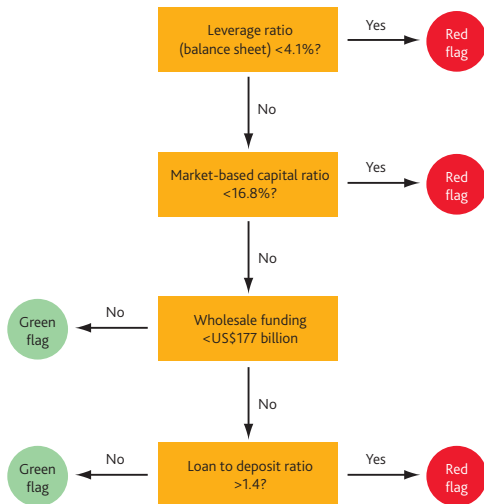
Leverage ratio (balance sheet) <4.1%?

Yes

Red flag

No

Market-based capital ratio <16.8%?

Yes

Red flag

No

Green flag

No

Wholesale funding <US$177 billion

No

Green flag

No

Loan to deposit ratio >1.4?

Yes

Red flag